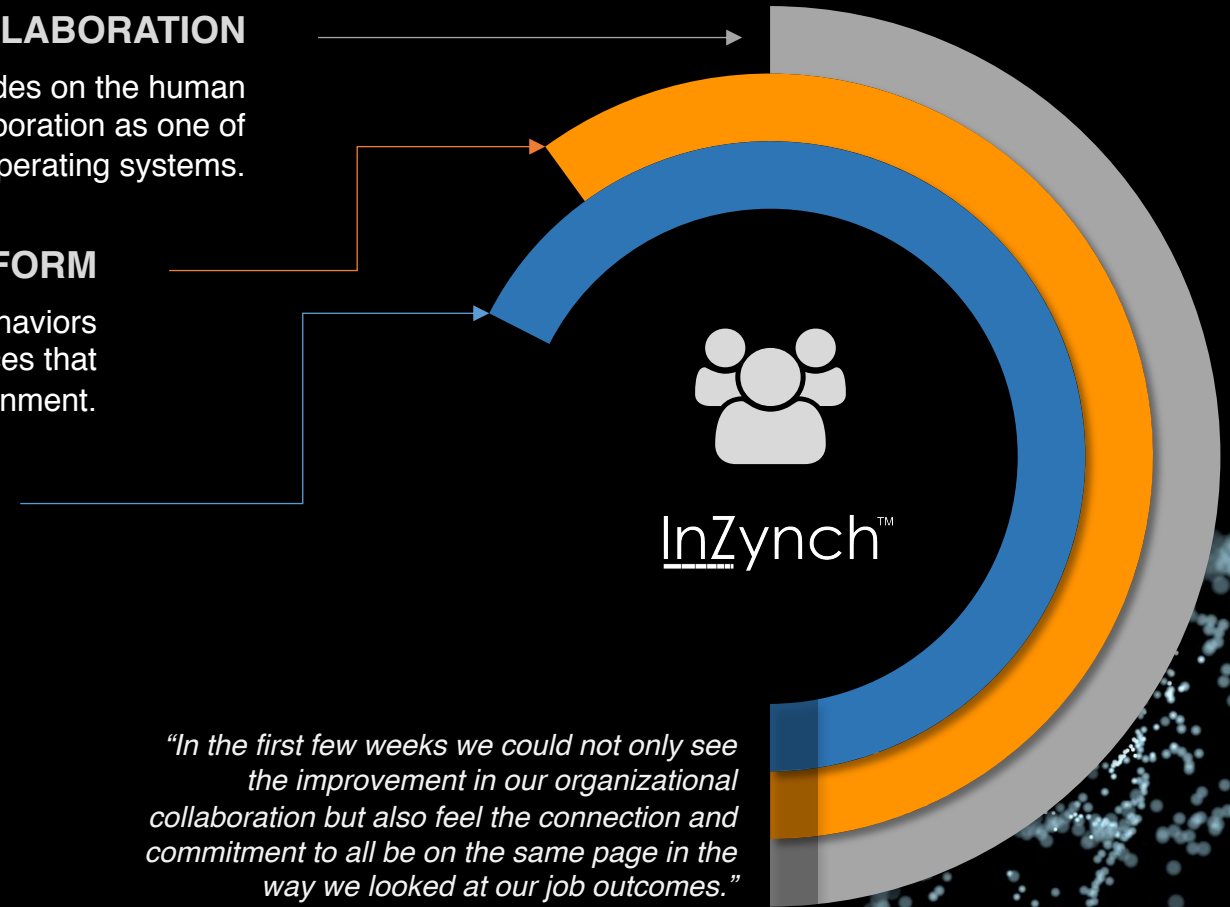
LABORATION

des on the human boration as one of perating systems.

FORM

haviors es that nment.

InZynch™

"In the first few weeks we could not only see the improvement in our organizational collaboration but also feel the connection and commitment to all be on the same page in the way we looked at our job outcomes."